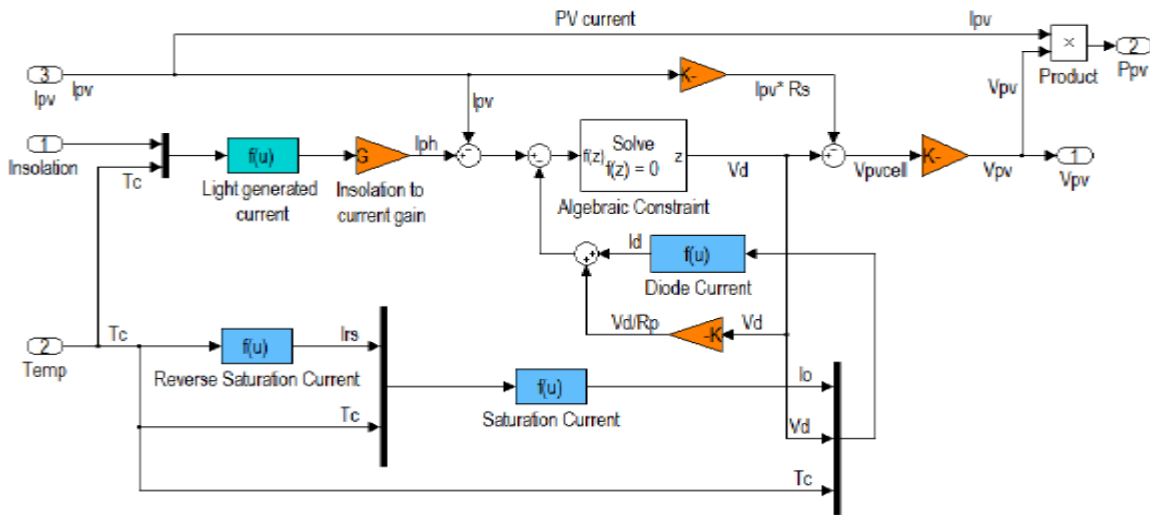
PV current

Ipv

3

Ipv

Ipv

K-

Ipv* Rs

×

Product

2

Ppv

Vpv

Ipv

1

Insolation

Tc

f(u)

Light generated current

G

Insolation to current gain

Iph

+
-

-
+

f(z)

Solve
f(z) = 0

z

Algebraic Constraint

Vd

+
-

Vpvcell

K-

Vpv

1

Vpv

Id

+
+

f(u)

Diode Current

Vd/Rp

-K

Vd

2

Temp

Tc

f(u)

Reverse Saturation Current

Irs

Tc

f(u)

Saturation Current

Io

Vd

Tc